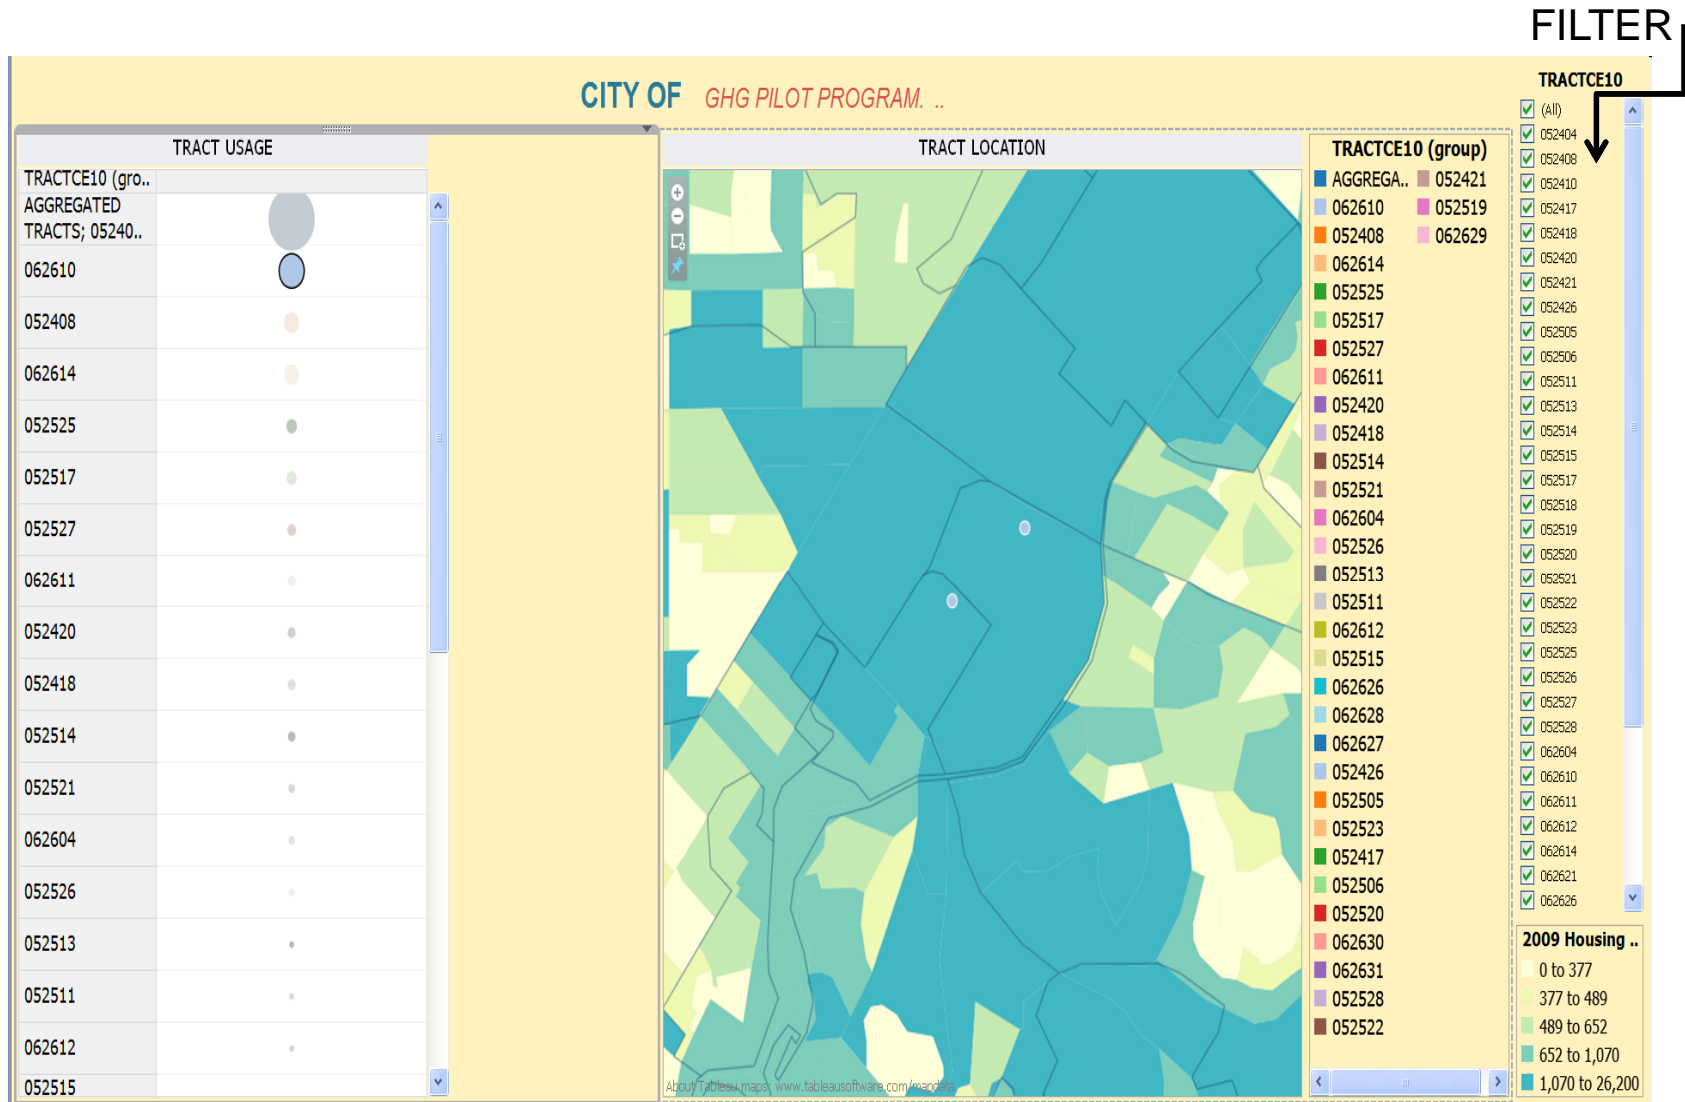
FILTER

CITY OF GHG PILOT PROGRAM. ..

TRACTCE10

TRACT USAGE

| TRACTCE10 (gro.. | |
|---|---|
| AGGREGATED TRACTS; 05240.. | |
| 062610 | |
| 052408 | |
| 062614 | |
| 052525 | |
| 052517 | |
| 052527 | |
| 062611 | |
| 052420 | |
| 052418 | |
| 052514 | |
| 052521 | |
| 062604 | |
| 052526 | |
| 052513 | |
| 052511 | |
| 062612 | |
| 052515 | |

TRACT LOCATION

About Tableau maps: www.tableausoftware.com/mapdata

TRACTCE10 (group)
AGGREGA..
052421
062610
052519
052408
062629
062614
052525
052517
052527
062611
052420
052418
052514
052521
062604
052526
052513
052511
062612
052515
062626
062628
062627
052426
052505
052523
052417
052506
052520
062630
062631
052528
052522

(All)
052404
052408
052410
052417
052418
052420
052421
052426
052505
052506
052511
052513
052514
052515
052517
052518
052519
052520
052521
052522
052523
052525
052526
052527
052528
062604
062610
062611
062612
062614
062621
062626

2009 Housing ..
0 to 377
377 to 489
489 to 652
652 to 1,070
1,070 to 26,200